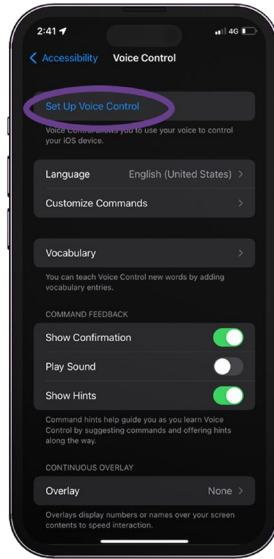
2:41

4G

< Accessibility Voice Control

Set Up Voice Control

Voice Control allows you to use your voice to control your iOS device.

Language English (United States) >

Customize Commands >

Vocabulary >

You can teach Voice Control new words by adding vocabulary entries.

COMMAND FEEDBACK

Show Confirmation

Play Sound

Show Hints

Command hints help guide you as you learn Voice Control by suggesting commands and offering hints along the way.

CONTINUOUS OVERLAY

Overlay None >

Overlays display numbers or names over your screen contents to speed interaction.